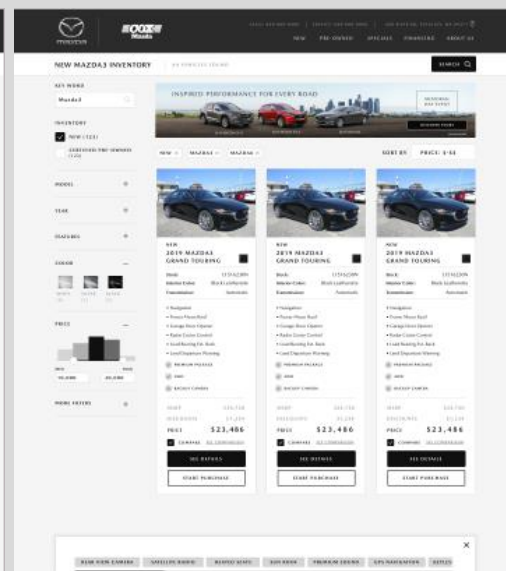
MAZDA

NEW PRE-OWNED SPECIALS FINANCING ABOUT US

NEW MAZDA3 INVENTORY

SEARCH

KEY WORD

Mazda3

INVENTORY

NEW (123)

CERTIFIED PRE-OWNED (12)

MODEL

YEAR

FEATURES

COLOR

PRICE

MORE FILTERS

INSPIRED PERFORMANCE FOR EVERY ROAD

SORT BY PRICE

NEW
2019 MAZDA3
GRAND TOURING

$23,486

SEE DETAILS

START PURCHASE

NEW
2019 MAZDA3
GRAND TOURING

$23,486

SEE DETAILS

START PURCHASE

NEW
2019 MAZDA3
GRAND TOURING

$23,486

SEE DETAILS

START PURCHASE

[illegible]